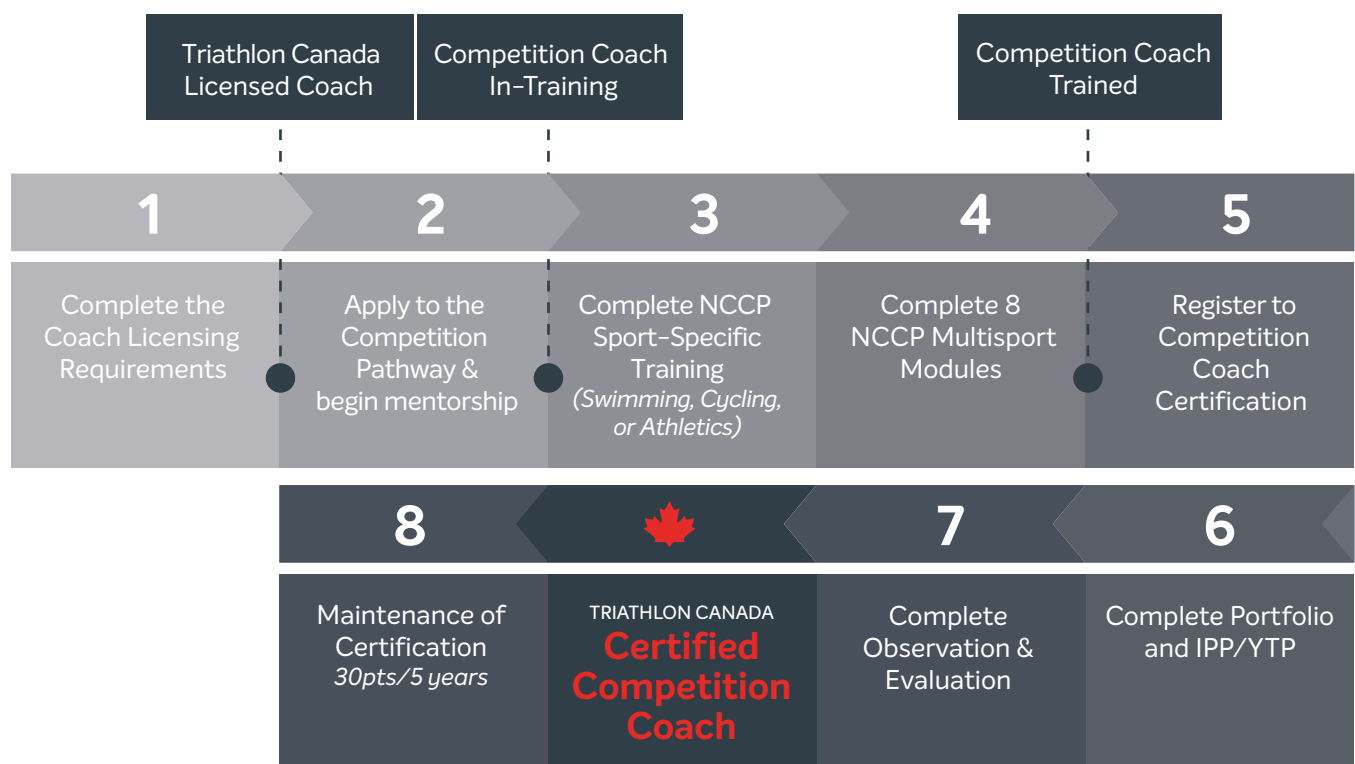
Triathlon Canada Licensed Coach

Competition Coach In-Training

Competition Coach Trained

1

Complete the Coach Licensing Requirements

2

Apply to the Competition Pathway & begin mentorship

3

Complete NCCP Sport-Specific Training
(Swimming, Cycling, or Athletics)

4

Complete 8 NCCP Multisport Modules

5

Register to Competition Coach Certification

8

Maintenance of Certification
30pts/5 years

TRIATHLON CANADA
Certified Competition Coach

7

Complete Observation & Evaluation

6

Complete Portfolio and IPP/YTP